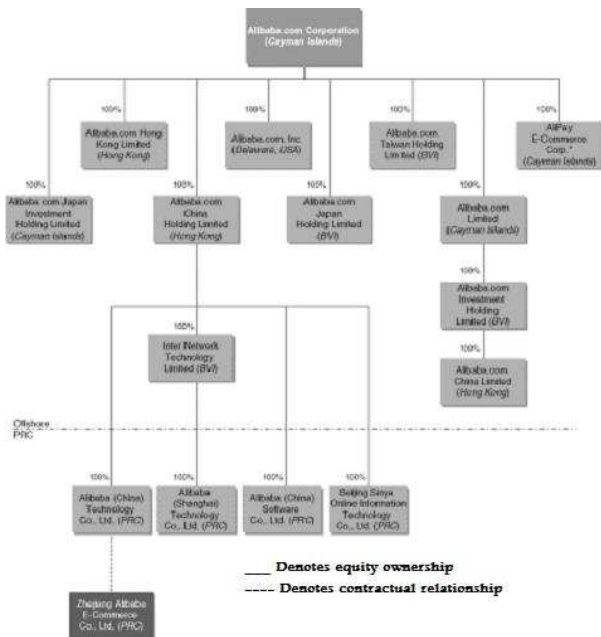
Alibaba.com Corporation
(Cayman Islands)

100%
Alibaba.com Hong Kong Limited
(Hong Kong)

100%
Alibaba.com, Inc.
(Delaware, USA)

100%
Alibaba.com Taiwan Holding Limited (BVI)

100%
AliPay E-Commerce Corp.*
(Cayman Islands)

100%
Alibaba.com Japan Investment Holding Limited
(Cayman Islands)

100%
Alibaba.com China Holding Limited
(Hong Kong)

100%
Alibaba.com Japan Holding Limited
(BVI)

100%
Alibaba.com Limited
(Cayman Islands)

100%
Alibaba.com Investment Holding Limited (BVI)

100%
Alibaba.com China Limited
(Hong Kong)

100%
Inter Network Technology Limited (BVI)

Offshore
PRC

100%
Alibaba (China) Technology Co., Ltd. (PRC)

100%
Alibaba (Shanghai) Technology Co., Ltd. (PRC)

100%
Alibaba (China) Software Co., Ltd. (PRC)

100%
Beijing Sinya Online Information Technology Co., Ltd. (PRC)

___ Denotes equity ownership
---- Denotes contractual relationship

Zhejiang Alibaba E-Commerce Co., Ltd. (PRC)